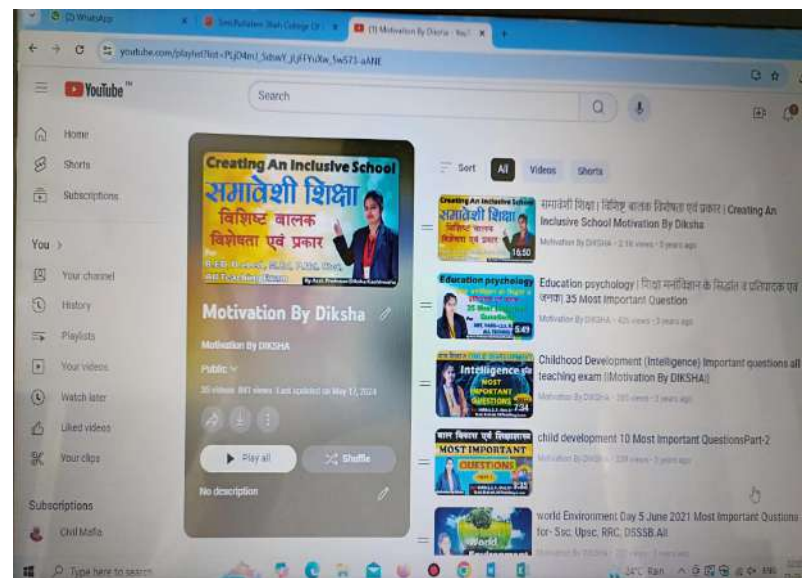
(3) WhatsApp
Smt.Pushpaben Shah College Of
(1) Motivation By Diksha - YouTube
youtube.com/playlist?list=PLjO4m1_SdswY_jUFFYsXw_5w571-aANE

YouTube
Search

Home
Shorts
Subscriptions
You >
Your channel
History
Playlists
Your videos
Watch later
Liked videos
Your clips
Subscriptions
Chill Mafia

Creating An Inclusive School
समावेशी शिक्षा
विशिष्ट बालक
विशेषता एवं प्रकार
Motivation By Diksha
Motivation By DIKSHA
Public
35 videos 891 views Last updated on May 17, 2024
Play all
Shuffle
No description

Sort
All
Videos
Shorts

Creating An Inclusive School
समावेशी शिक्षा
विशिष्ट बालक
विशेषता एवं प्रकार
16:50
समावेशी शिक्षा | विशिष्ट बालक विशेषता एवं प्रकार | Creating An Inclusive School Motivation By Diksha
Motivation By DIKSHA · 2.1K views · 3 years ago

Education psychology
6:49
Education psychology | शिक्षा मनोविज्ञान के सिद्धांत व प्रतिपादक एवं जनक| 35 Most Important Question
Motivation By DIKSHA · 425 views · 3 years ago

Intelligence
MOST IMPORTANT QUESTIONS
7:34
Childhood Development (Intelligence) Important questions all teaching exam ||Motivation By DIKSHA||
Motivation By DIKSHA · 395 views · 3 years ago

बाल विकास एवं शिक्षाशास्त्र
MOST IMPORTANT
QUESTIONS
child development 10 Most Important QuestionsPart-2
Motivation By DIKSHA · 339 views · 3 years ago

World Environment
world Environment Day 5 June 2021 Most Important Qustions for- Ssc, Upsc, RRC, DSSSB,All
Motivation By DIKSHA

Type here to search
34°C Rain